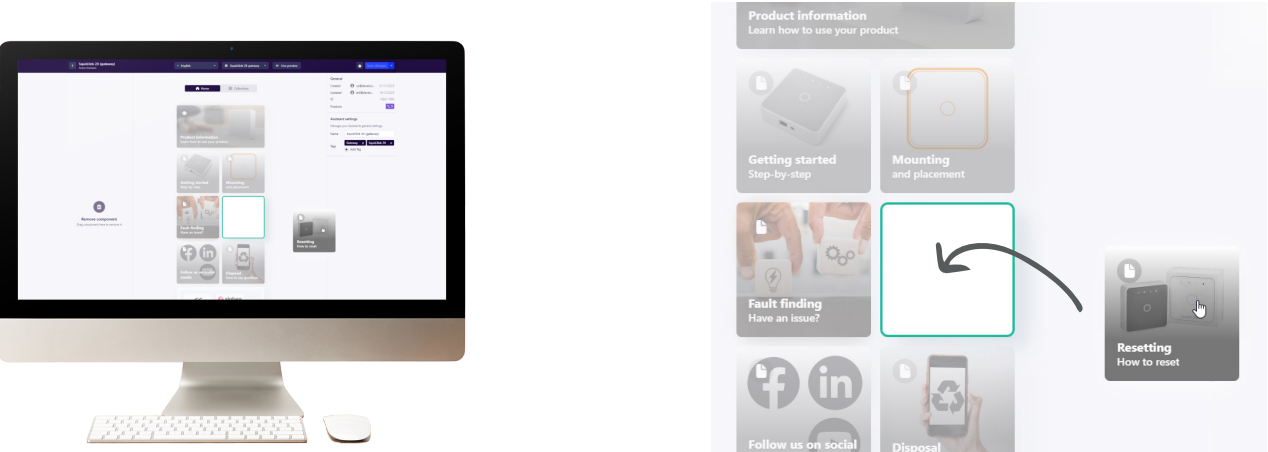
Product information
Learn how to use your product

Getting started
Step-by-step

Mounting
and placement

Fault finding
Have an issue?

Resetting
How to reset

Follow us on social

Disposal

Remove component